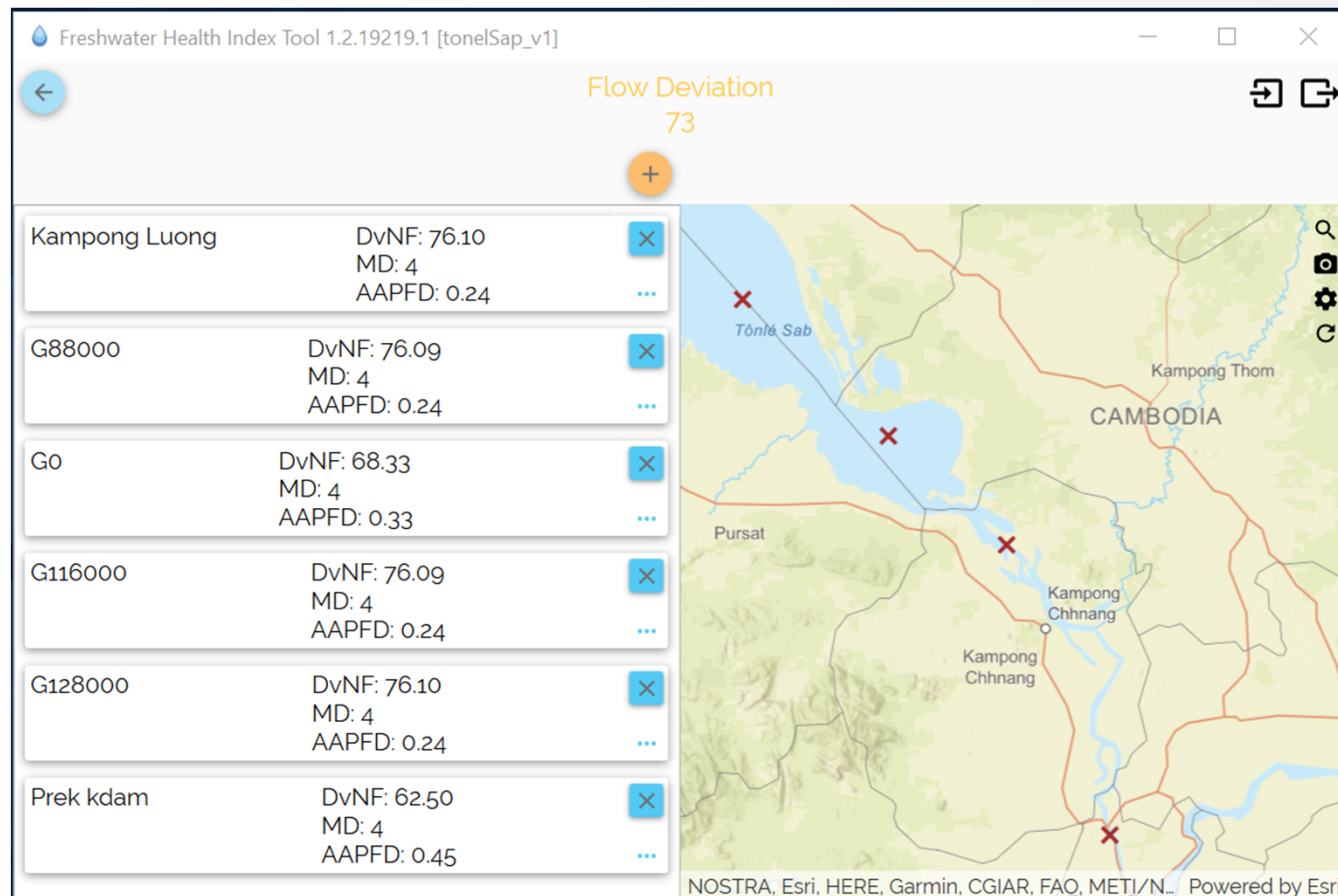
Freshwater Health Index Tool 1.2.19219.1 [tonelSap_v1]

Flow Deviation
73

+

Kampong Luong
DvNF: 76.10
MD: 4
AAPFD: 0.24

G88000
DvNF: 76.09
MD: 4
AAPFD: 0.24

G0
DvNF: 68.33
MD: 4
AAPFD: 0.33

G116000
DvNF: 76.09
MD: 4
AAPFD: 0.24

G128000
DvNF: 76.10
MD: 4
AAPFD: 0.24

Prek kdam
DvNF: 62.50
MD: 4
AAPFD: 0.45

Tônlé Sab
Kampong Thom
CAMBODIA
Pursat
Kampong Chhnang
Kampong Chhnang

NOSTRA, Esri, HERE, Garmin, CGIAR, FAO, METI/N... Powered by Esri